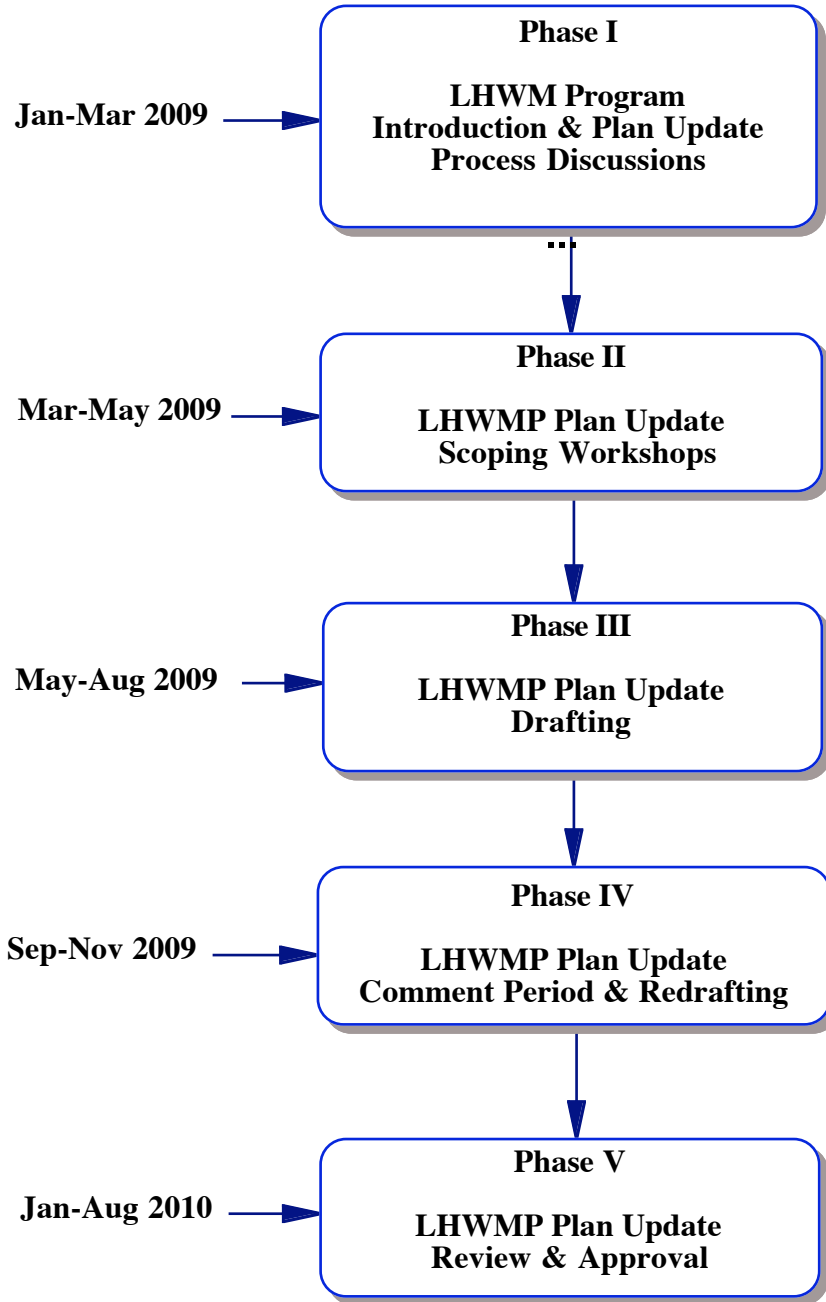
Jan-Mar 2009

Phase I

LHWM Program
Introduction & Plan Update
Process Discussions

Mar-May 2009

Phase II

LHWMP Plan Update
Scoping Workshops

May-Aug 2009

Phase III

LHWMP Plan Update
Drafting

Sep-Nov 2009

Phase IV

LHWMP Plan Update
Comment Period & Redrafting

Jan-Aug 2010

Phase V

LHWMP Plan Update
Review & Approval